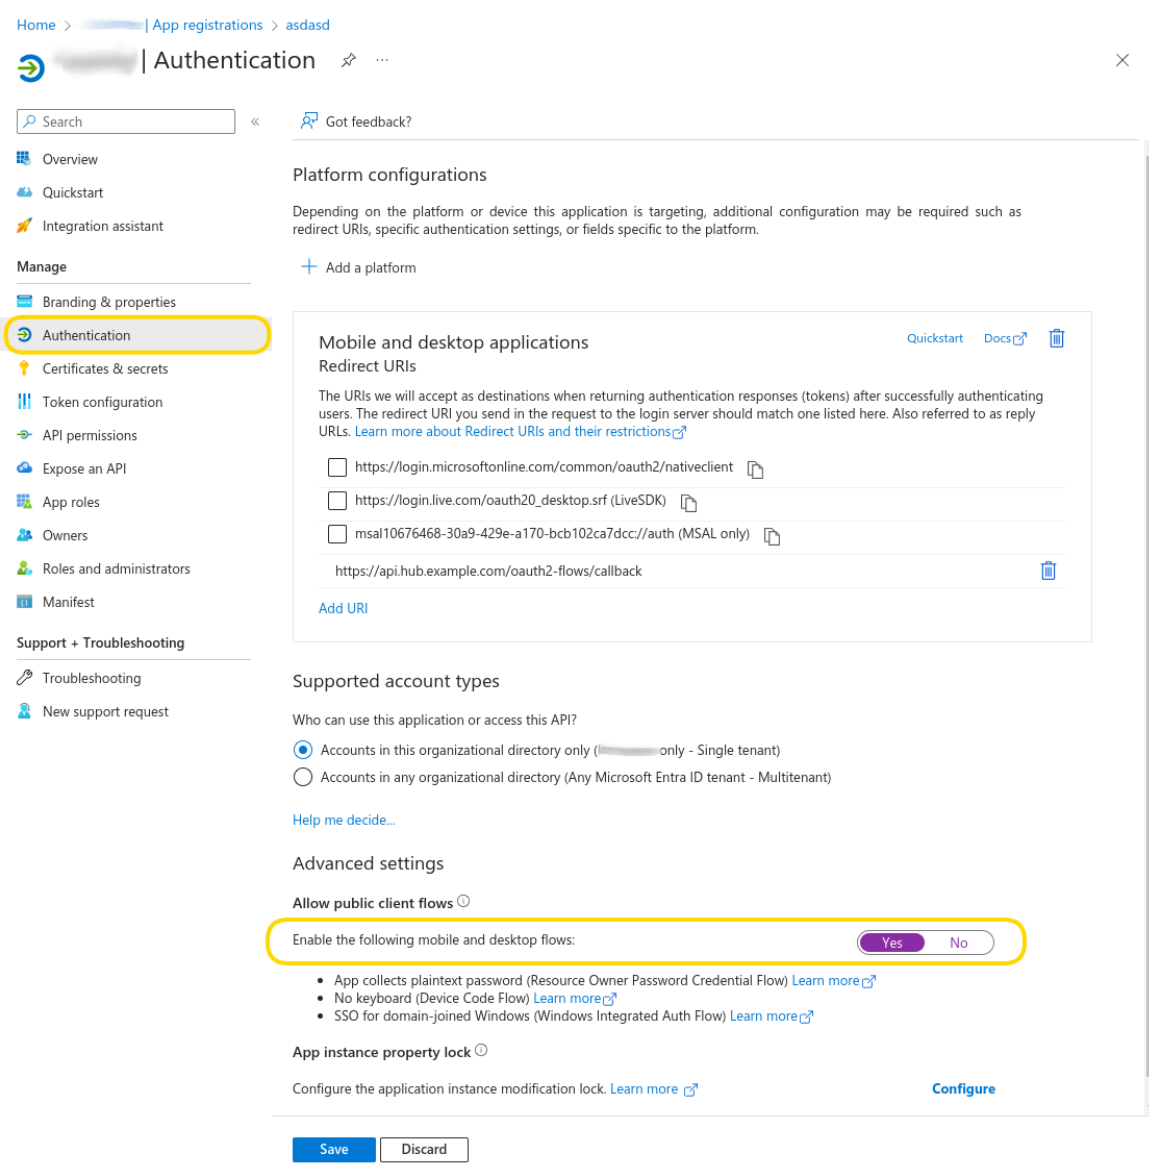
Home > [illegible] | App registrations > asdasd

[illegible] | Authentication

Search

Overview
Quickstart
Integration assistant

Manage
Branding & properties
Authentication
Certificates & secrets
Token configuration
API permissions
Expose an API
App roles
Owners
Roles and administrators
Manifest

Support + Troubleshooting
Troubleshooting
New support request

Got feedback?

Platform configurations

Depending on the platform or device this application is targeting, additional configuration may be required such as redirect URIs, specific authentication settings, or fields specific to the platform.

Add a platform

Mobile and desktop applications
Redirect URIs
Quickstart Docs

The URIs we will accept as destinations when returning authentication responses (tokens) after successfully authenticating users. The redirect URI you send in the request to the login server should match one listed here. Also referred to as reply URLs. Learn more about Redirect URIs and their restrictions

https://login.microsoftonline.com/common/oauth2/nativeclient
https://login.live.com/oauth20_desktop.srf (LiveSDK)
msal10676468-30a9-429e-a170-bcb102ca7dcc://auth (MSAL only)
https://api.hub.example.com/oauth2-flows/callback

Add URI

Supported account types

Who can use this application or access this API?

Accounts in this organizational directory only ([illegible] only - Single tenant)
Accounts in any organizational directory (Any Microsoft Entra ID tenant - Multitenant)

Help me decide...

Advanced settings

Allow public client flows

Enable the following mobile and desktop flows:
Yes No

• App collects plaintext password (Resource Owner Password Credential Flow) Learn more
• No keyboard (Device Code Flow) Learn more
• SSO for domain-joined Windows (Windows Integrated Auth Flow) Learn more

App instance property lock

Configure the application instance modification lock. Learn more
Configure

Save Discard